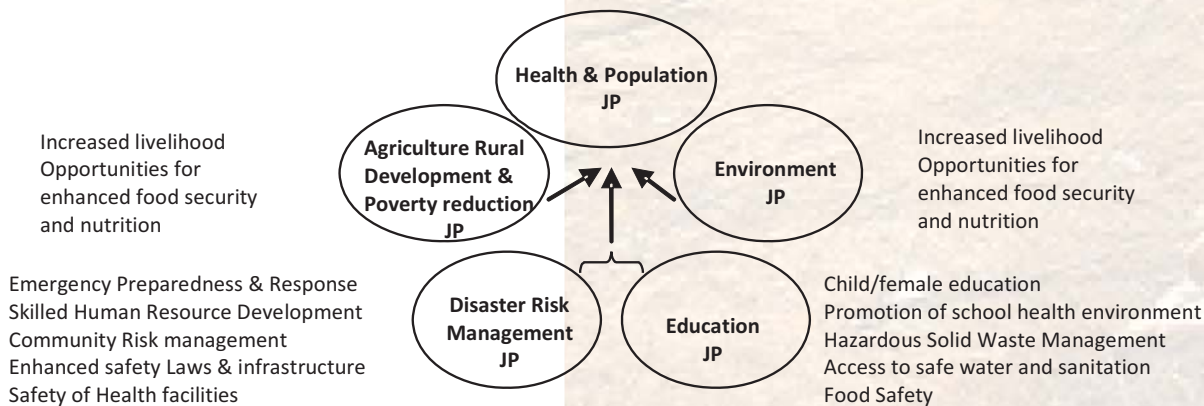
Health & Population
JP

Increased livelihood
Opportunities for
enhanced food security
and nutrition

Agriculture Rural Development & Poverty reduction
JP

Environment
JP

Increased livelihood
Opportunities for
enhanced food security
and nutrition

Emergency Preparedness & Response
Skilled Human Resource Development
Community Risk management
Enhanced safety Laws & infrastructure
Safety of Health facilities

Disaster Risk Management
JP

Education
JP

Child/female education
Promotion of school health environment
Hazardous Solid Waste Management
Access to safe water and sanitation
Food Safety